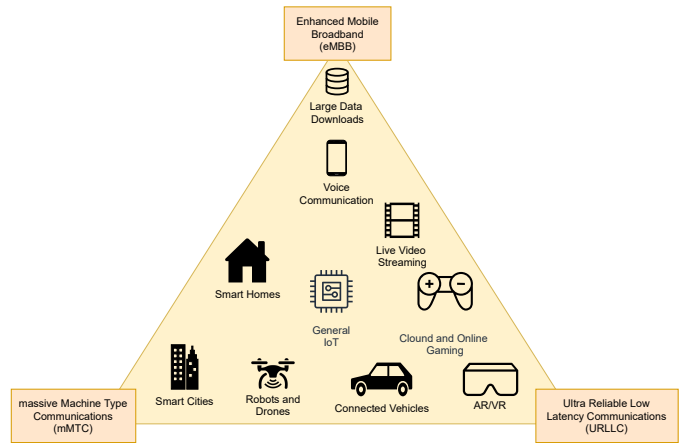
Enhanced Mobile Broadband (eMBB)

Large Data Downloads

Voice Communication

Live Video Streaming

Smart Homes

General IoT

Clound and Online Gaming

Smart Cities

Robots and Drones

Connected Vehicles

AR/VR

massive Machine Type Communications (mMTC)

Ultra Reliable Low Latency Communications (URLLC)